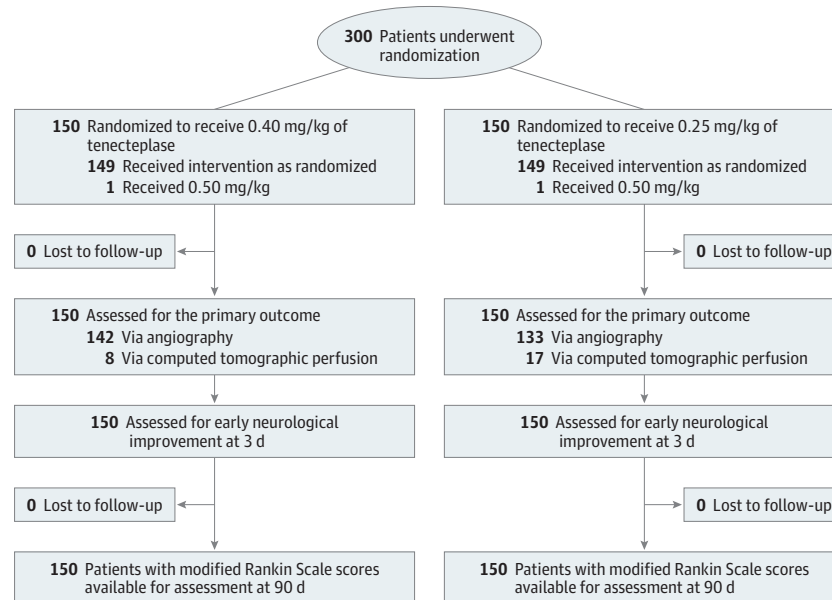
300 Patients underwent randomization

150 Randomized to receive 0.40 mg/kg of tenecteplase
149 Received intervention as randomized
1 Received 0.50 mg/kg

0 Lost to follow-up

150 Assessed for the primary outcome
142 Via angiography
8 Via computed tomographic perfusion

150 Assessed for early neurological improvement at 3 d

0 Lost to follow-up

150 Patients with modified Rankin Scale scores available for assessment at 90 d

150 Randomized to receive 0.25 mg/kg of tenecteplase
149 Received intervention as randomized
1 Received 0.50 mg/kg

0 Lost to follow-up

150 Assessed for the primary outcome
133 Via angiography
17 Via computed tomographic perfusion

150 Assessed for early neurological improvement at 3 d

0 Lost to follow-up

150 Patients with modified Rankin Scale scores available for assessment at 90 d